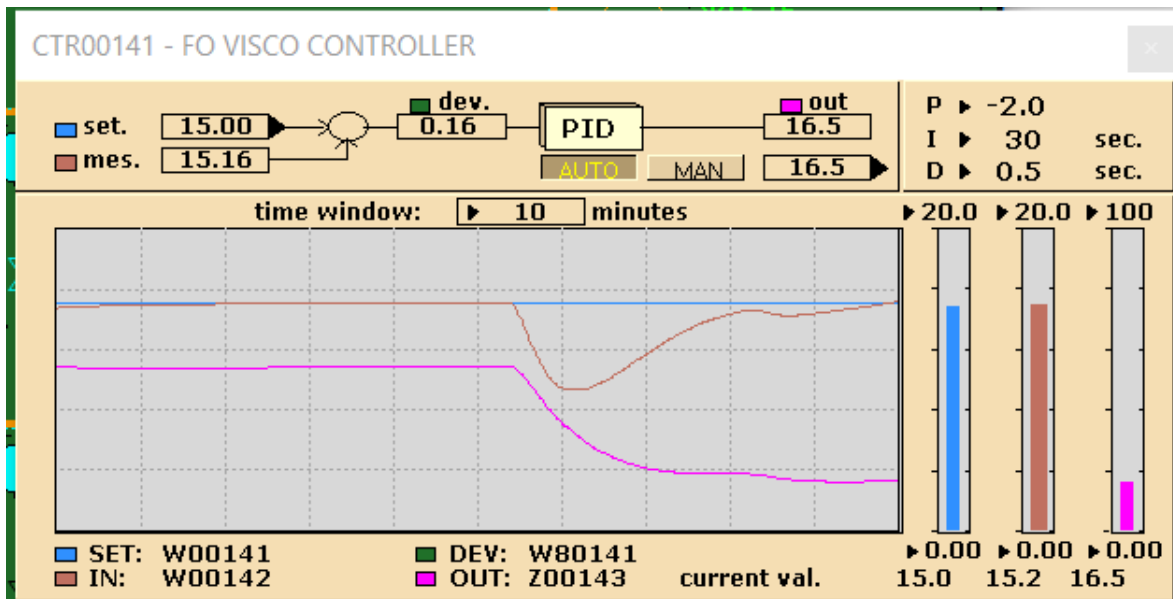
CTR00141 - FO VISCO CONTROLLER

set. 15.00
mes. 15.16
dev. 0.16
PID
out 16.5
AUTO MAN 16.5

P ▸ -2.0
I ▸ 30 sec.
D ▸ 0.5 sec.

time window: ▸ 10 minutes

▸20.0 ▸20.0 ▸100

▸0.00 ▸0.00 ▸0.00

SET: W00141
IN: W00142
DEV: W80141
OUT: Z00143
current val. 15.0 15.2 16.5